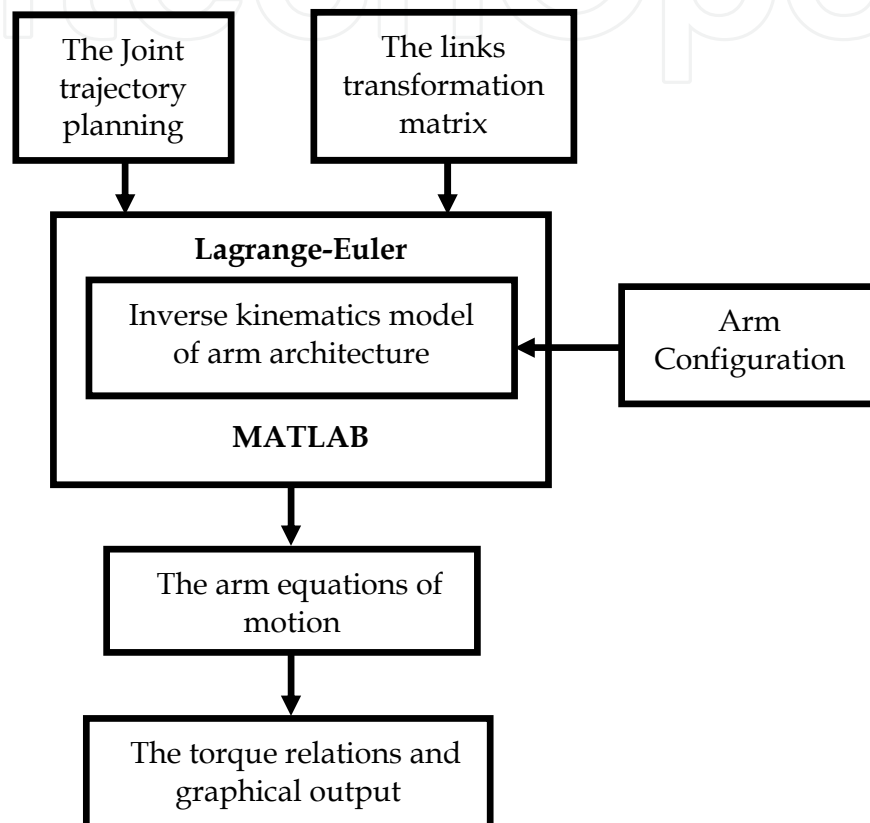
The Joint trajectory planning

The links transformation matrix

Lagrange-Euler

Inverse kinematics model of arm architecture

Arm Configuration

MATLAB

The arm equations of motion

The torque relations and graphical output